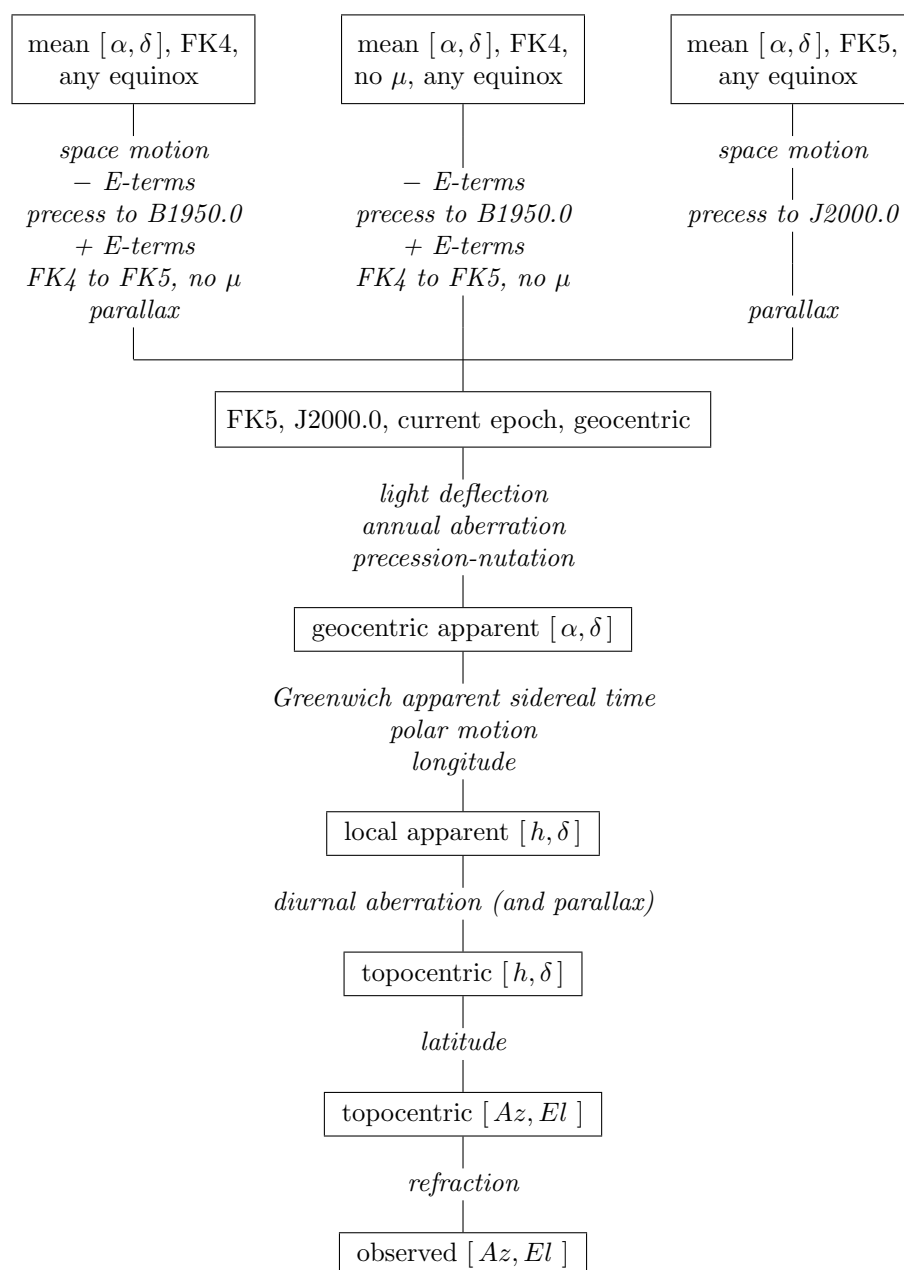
mean $[\,\alpha,\delta\,]$, FK4, any equinox

space motion
$-$ E-terms
precess to B1950.0
$+$ E-terms
FK4 to FK5, no $\mu$
parallax

mean $[\,\alpha,\delta\,]$, FK4, no $\mu$, any equinox

$-$ E-terms
precess to B1950.0
$+$ E-terms
FK4 to FK5, no $\mu$

mean $[\,\alpha,\delta\,]$, FK5, any equinox

space motion
precess to J2000.0
parallax

FK5, J2000.0, current epoch, geocentric

light deflection
annual aberration
precession-nutation

geocentric apparent $[\,\alpha,\delta\,]$

Greenwich apparent sidereal time
polar motion
longitude

local apparent $[\,h,\delta\,]$

diurnal aberration (and parallax)

topocentric $[\,h,\delta\,]$

latitude

topocentric $[\,Az,El\,]$

refraction

observed $[\,Az,El\,]$